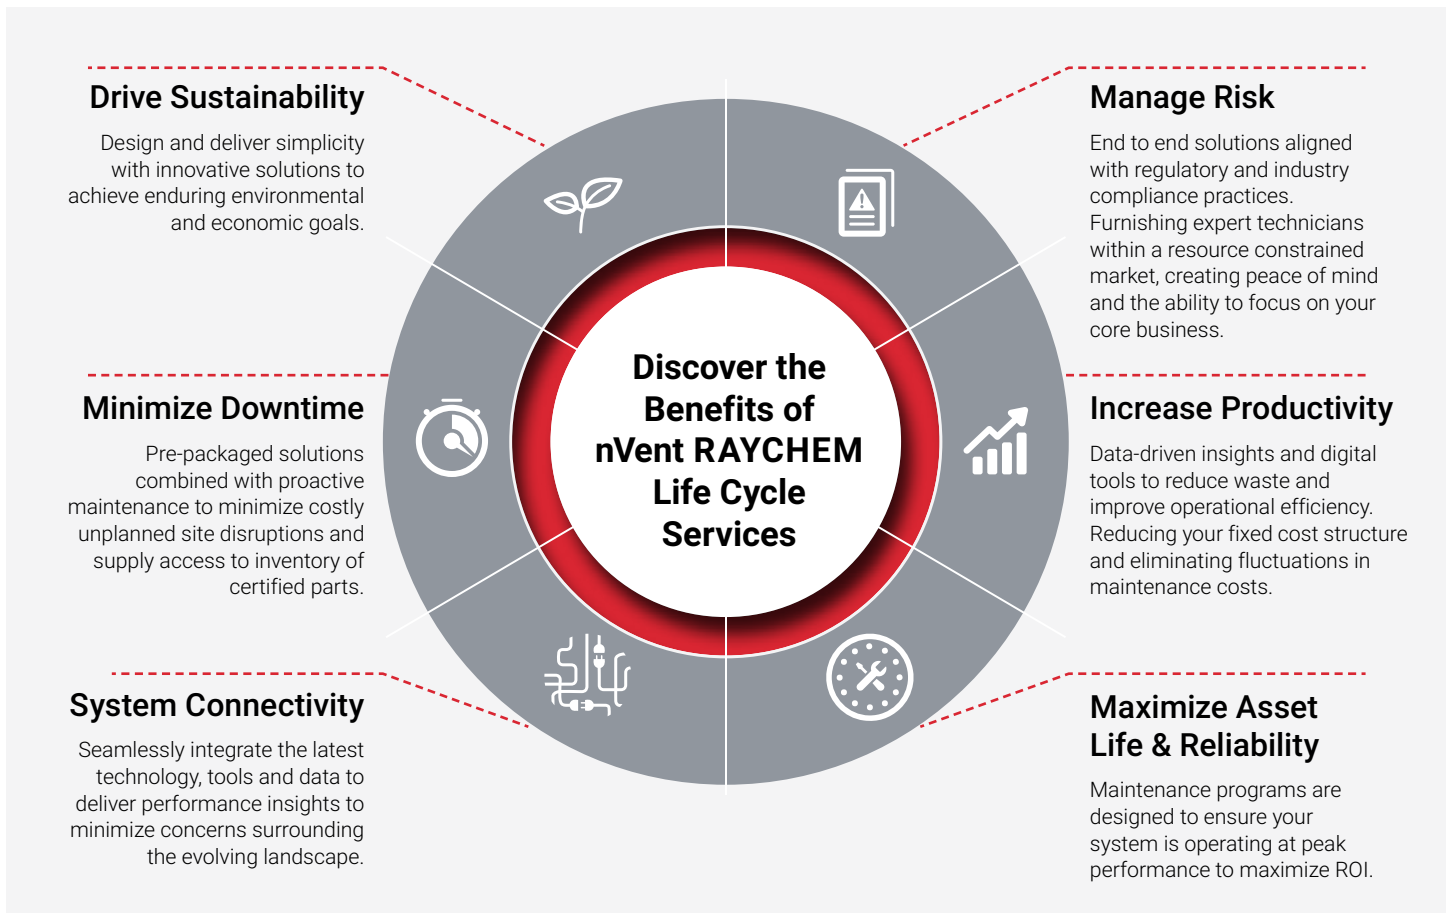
Drive Sustainability

Design and deliver simplicity with innovative solutions to achieve enduring environmental and economic goals.

Manage Risk

End to end solutions aligned with regulatory and industry compliance practices. Furnishing expert technicians within a resource constrained market, creating peace of mind and the ability to focus on your core business.

Discover the Benefits of nVent RAYCHEM Life Cycle Services

Minimize Downtime

Pre-packaged solutions combined with proactive maintenance to minimize costly unplanned site disruptions and supply access to inventory of certified parts.

Increase Productivity

Data-driven insights and digital tools to reduce waste and improve operational efficiency. Reducing your fixed cost structure and eliminating fluctuations in maintenance costs.

System Connectivity

Seamlessly integrate the latest technology, tools and data to deliver performance insights to minimize concerns surrounding the evolving landscape.

Maximize Asset Life & Reliability

Maintenance programs are designed to ensure your system is operating at peak performance to maximize ROI.